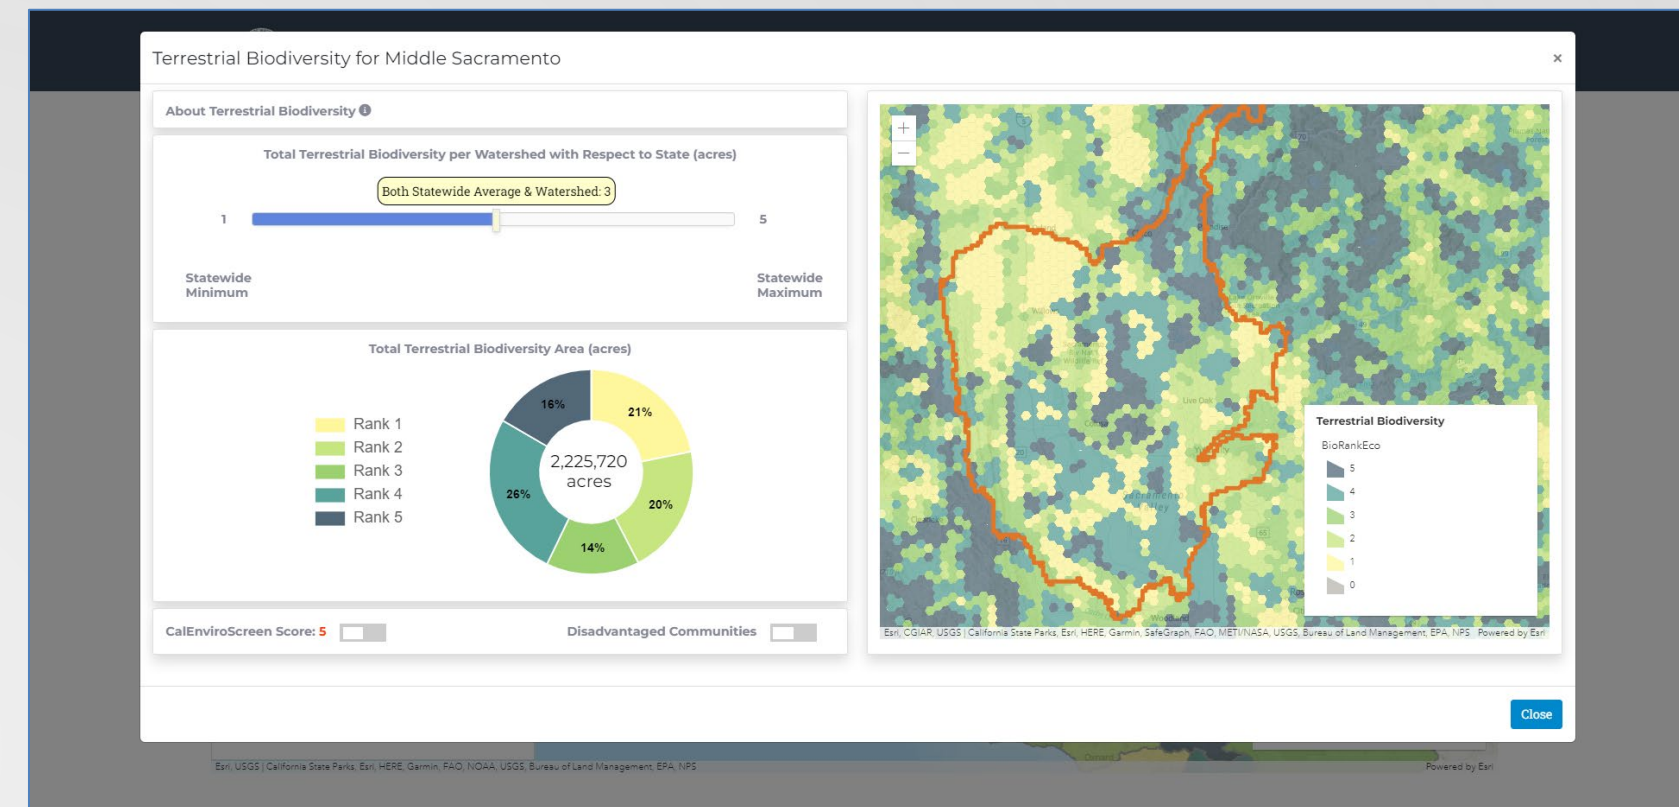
Terrestrial Biodiversity for Middle Sacramento

×

About Terrestrial Biodiversity

Total Terrestrial Biodiversity per Watershed with Respect to State (acres)

Both Statewide Average & Watershed: 3

1

5

Statewide Minimum

Statewide Maximum

Total Terrestrial Biodiversity Area (acres)

Rank 1
Rank 2
Rank 3
Rank 4
Rank 5

16%
21%
26%
20%
14%

2,225,720 acres

CalEnviroScreen Score: 5

Disadvantaged Communities

+
−

Terrestrial Biodiversity

BioRankEco

5
4
3
2
1
0

Esri, CGIAR, USGS | California State Parks, Esri, HERE, Garmin, SafeGraph, FAO, METI/NASA, USGS, Bureau of Land Management, EPA, NPS    Powered by Esri

Close

Esri, USGS | California State Parks, Esri, HERE, Garmin, FAO, NOAA, USGS, Bureau of Land Management, EPA, NPS

Powered by Esri